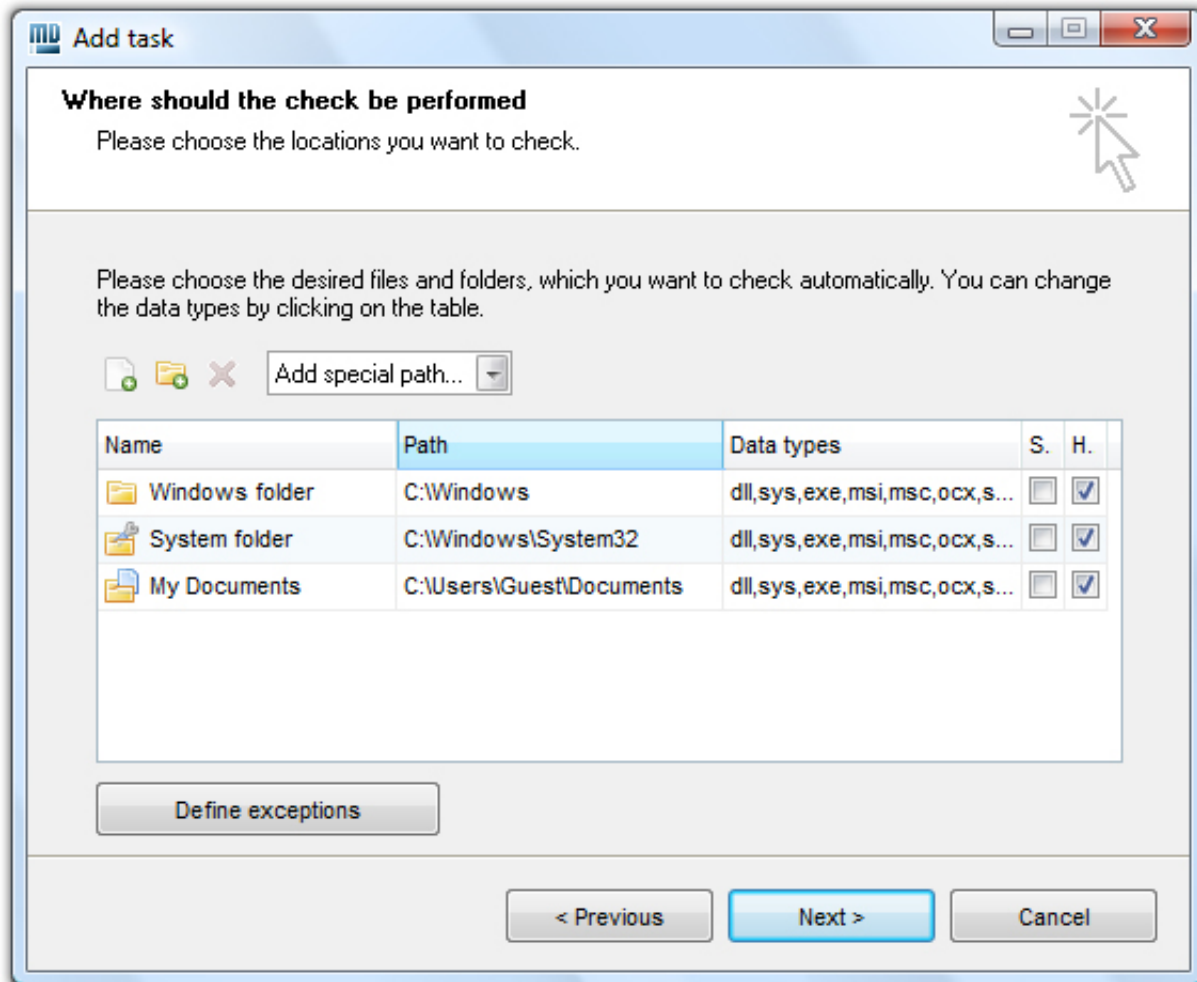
Add task

Where should the check be performed

Please choose the locations you want to check.

Please choose the desired files and folders, which you want to check automatically. You can change the data types by clicking on the table.

Add special path...

| Name | Path | Data types | S. | H. |
|---|---|---|---|---|
| Windows folder | C:\Windows | dll,sys,exe,msi,msc,ocx,s... | ☐ | ☑ |
| System folder | C:\Windows\System32 | dll,sys,exe,msi,msc,ocx,s... | ☐ | ☑ |
| My Documents | C:\Users\Guest\Documents | dll,sys,exe,msi,msc,ocx,s... | ☐ | ☑ |

Define exceptions

< Previous  Next >  Cancel